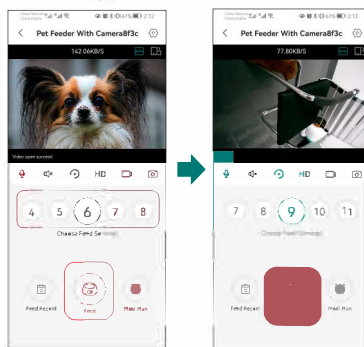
China Mobile
China Mobile
2:12

Pet Feeder With Camera8f3c

142.06KB/S

Video open succeed

HD

4 5 6 7 8

Choose Feed Servings

Feed Record

Feed

Meal Plan

China Mobile
China Mobile
2:12

Pet Feeder With Camera8f3c

77.80KB/S

HD

7 8 9 10 11

Choose Feed Servings

Feed Record

Meal Plan